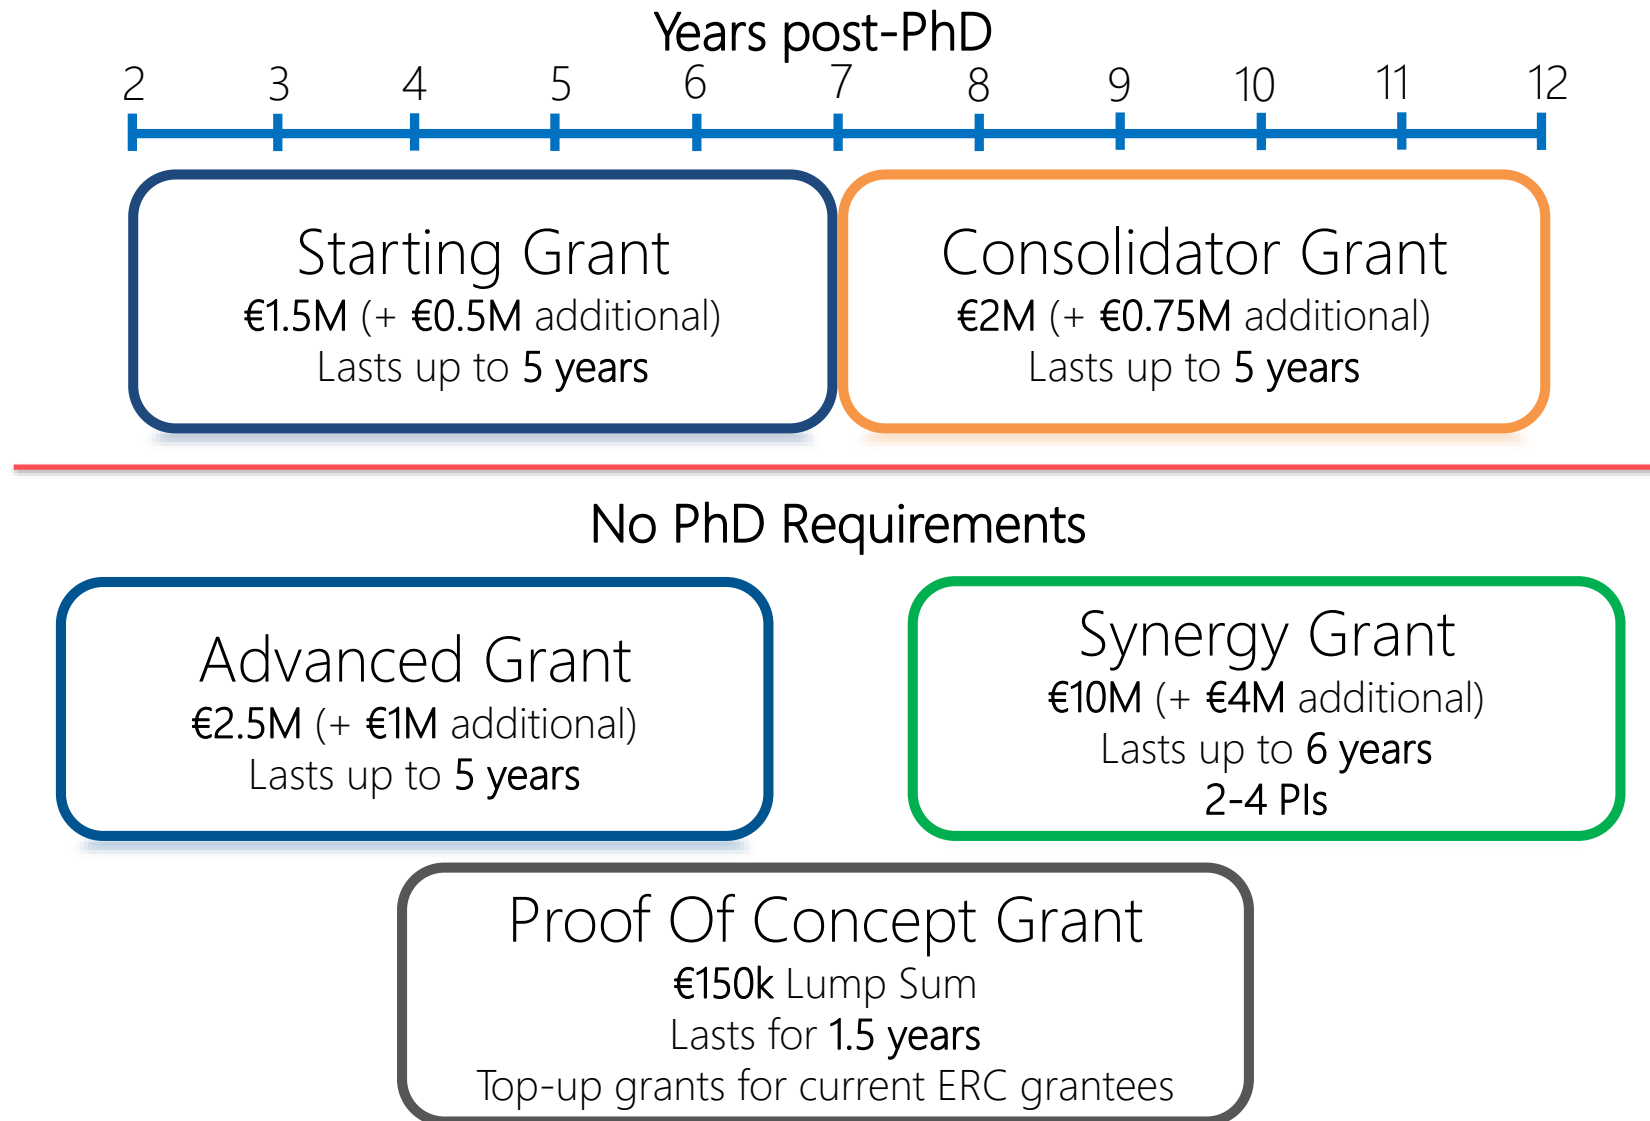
Years post-PhD

2 3 4 5 6 7 8 9 10 11 12

Starting Grant
€1.5M (+ €0.5M additional)
Lasts up to 5 years

Consolidator Grant
€2M (+ €0.75M additional)
Lasts up to 5 years

No PhD Requirements

Advanced Grant
€2.5M (+ €1M additional)
Lasts up to 5 years

Synergy Grant
€10M (+ €4M additional)
Lasts up to 6 years
2-4 PIs

Proof Of Concept Grant
€150k Lump Sum
Lasts for 1.5 years
Top-up grants for current ERC grantees